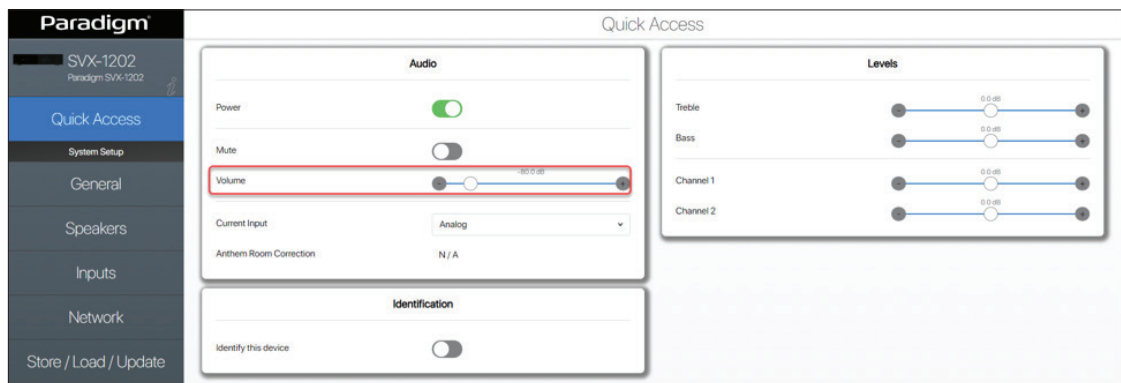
Paradigm

SVX-1202
Paradigm SVX-1202

Quick Access

System Setup

General

Speakers

Inputs

Network

Store / Load / Update

Quick Access

Audio

Power

Mute

Volume

-80.0 dB

Current Input

Analog

Anthem Room Correction

N / A

Identification

Identify this device

Levels

Treble

0.0 dB

Bass

0.0 dB

Channel 1

0.0 dB

Channel 2

0.0 dB